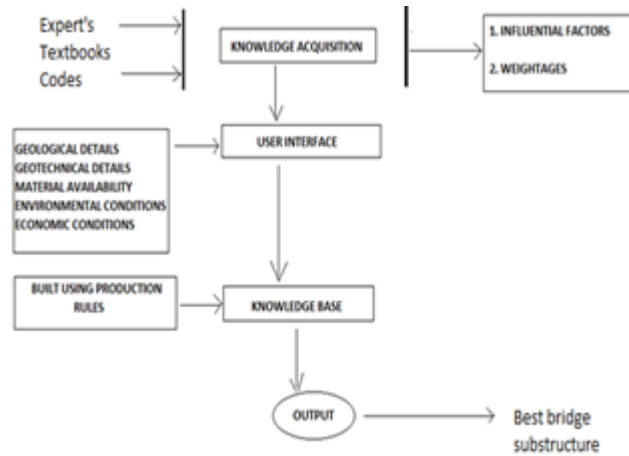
Expert's
Textbooks
Codes

KNOWLEDGE ACQUISITION

1. INFLUENTIAL FACTORS
2. WEIGHTAGES

GEOLOGICAL DETAILS
GEOTECHNICAL DETAILS
MATERIAL AVAILABILITY
ENVIRONMENTAL CONDITIONS
ECONOMIC CONDITIONS

USER INTERFACE

BUILT USING PRODUCTION RULES

KNOWLEDGE BASE

OUTPUT

Best bridge substructure